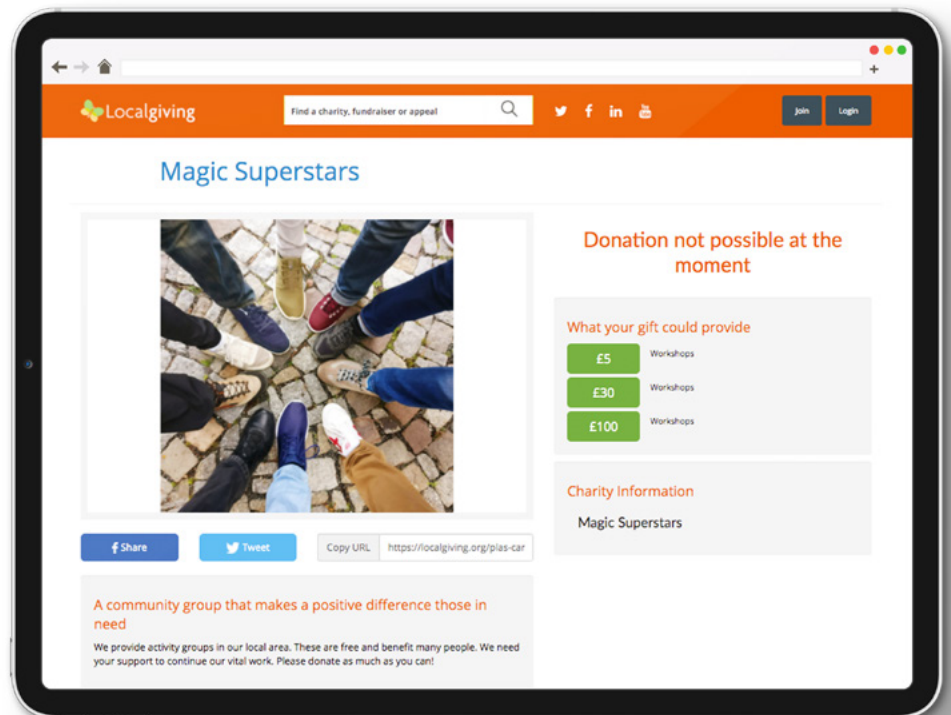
Localgiving

Find a charity, fundraiser or appeal

Join Login

Magic Superstars

Donation not possible at the moment

What your gift could provide

£5 Workshops

£30 Workshops

£100 Workshops

Charity Information

Magic Superstars

Share Tweet Copy URL https://localgiving.org/plas-car

A community group that makes a positive difference those in need

We provide activity groups in our local area. These are free and benefit many people. We need your support to continue our vital work. Please donate as much as you can!